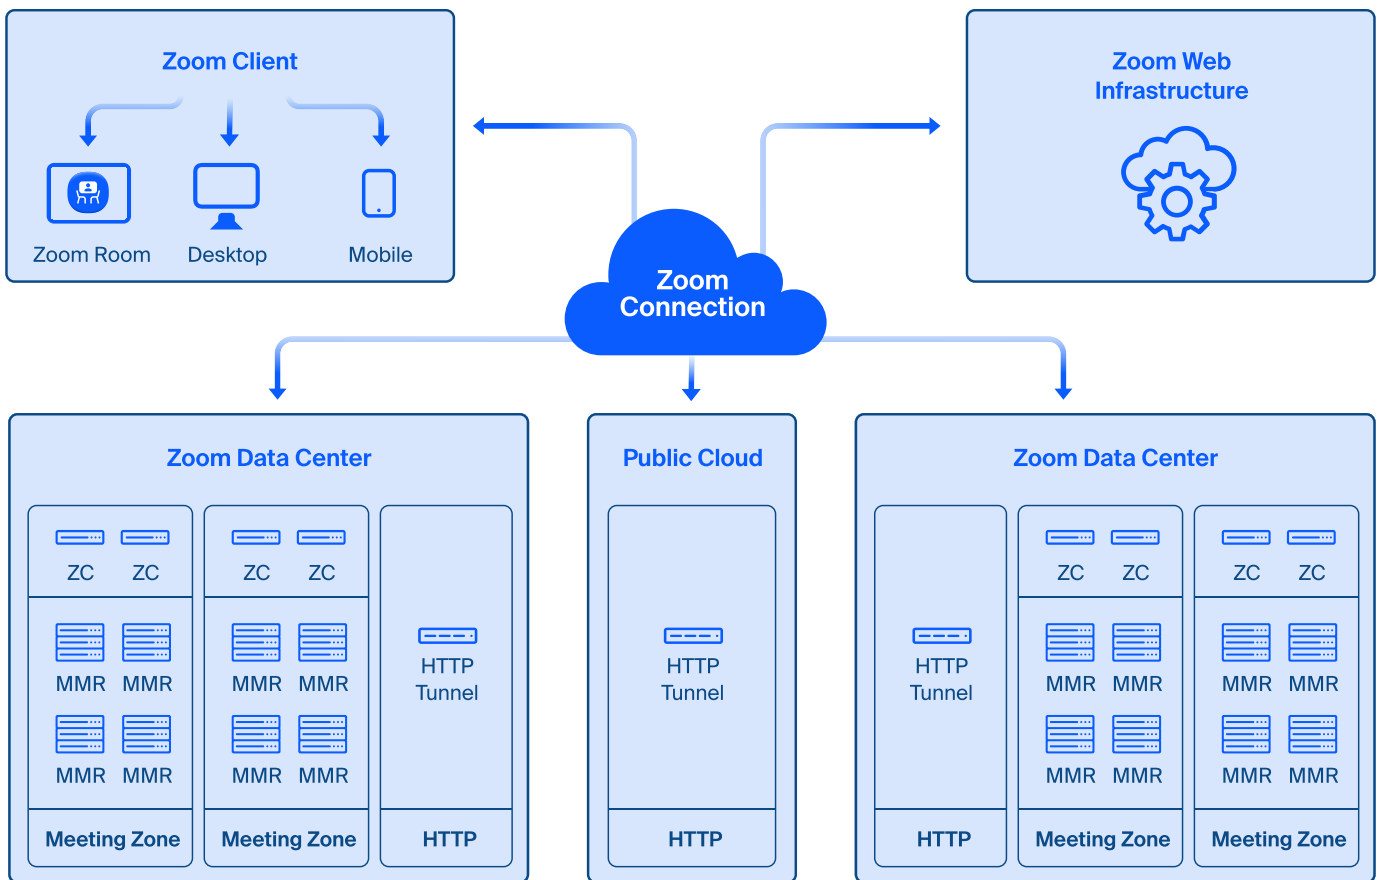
Zoom Client

Zoom Room Desktop Mobile

Zoom Web Infrastructure

Zoom Connection

Zoom Data Center

| ZC ZC | ZC ZC | |
|---|---|---|
| MMR MMR MMR MMR | MMR MMR MMR MMR | HTTP Tunnel |
| Meeting Zone | Meeting Zone | HTTP |

Public Cloud

HTTP Tunnel

HTTP

Zoom Data Center

| | ZC ZC | ZC ZC |
|---|---|---|
| HTTP Tunnel | MMR MMR MMR MMR | MMR MMR MMR MMR |
| HTTP | Meeting Zone | Meeting Zone |